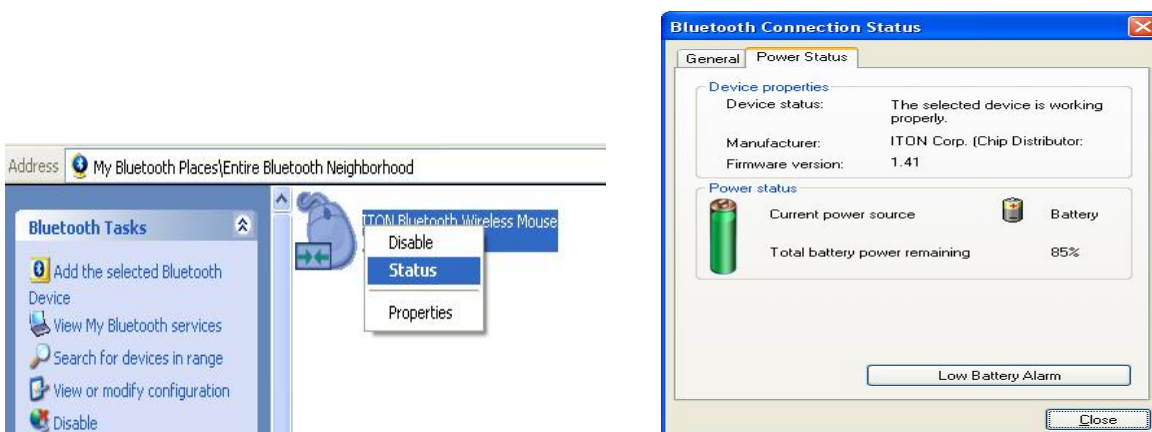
Address My Bluetooth Places\Entire Bluetooth Neighborhood

Bluetooth Tasks

Add the selected Bluetooth Device

View My Bluetooth services

Search for devices in range

View or modify configuration

Disable

ITON Bluetooth Wireless Mouse

Disable

Status

Properties

Bluetooth Connection Status

General | Power Status

Device properties

Device status: The selected device is working properly.

Manufacturer: ITON Corp. (Chip Distributor:

Firmware version: 1.41

Power status

Current power source Battery

Total battery power remaining 85%

Low Battery Alarm

Close